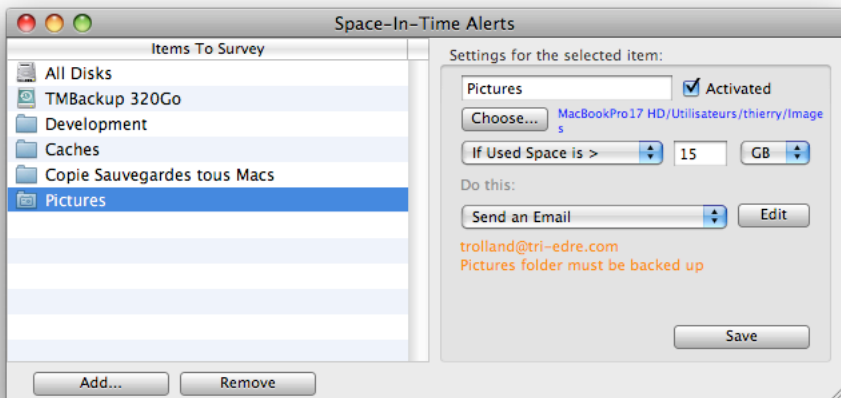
Space-In-Time Alerts

Items To Survey

All Disks
TMBackup 320Go
Development
Caches
Copie Sauvegardes tous Macs
Pictures

Settings for the selected item:

Pictures
Activated

Choose...
MacBookPro17 HD/Utilisateurs/thierry/Images

If Used Space is >
15
GB

Do this:

Send an Email
Edit

trolland@tri-edre.com
Pictures folder must be backed up

Save

Add...
Remove